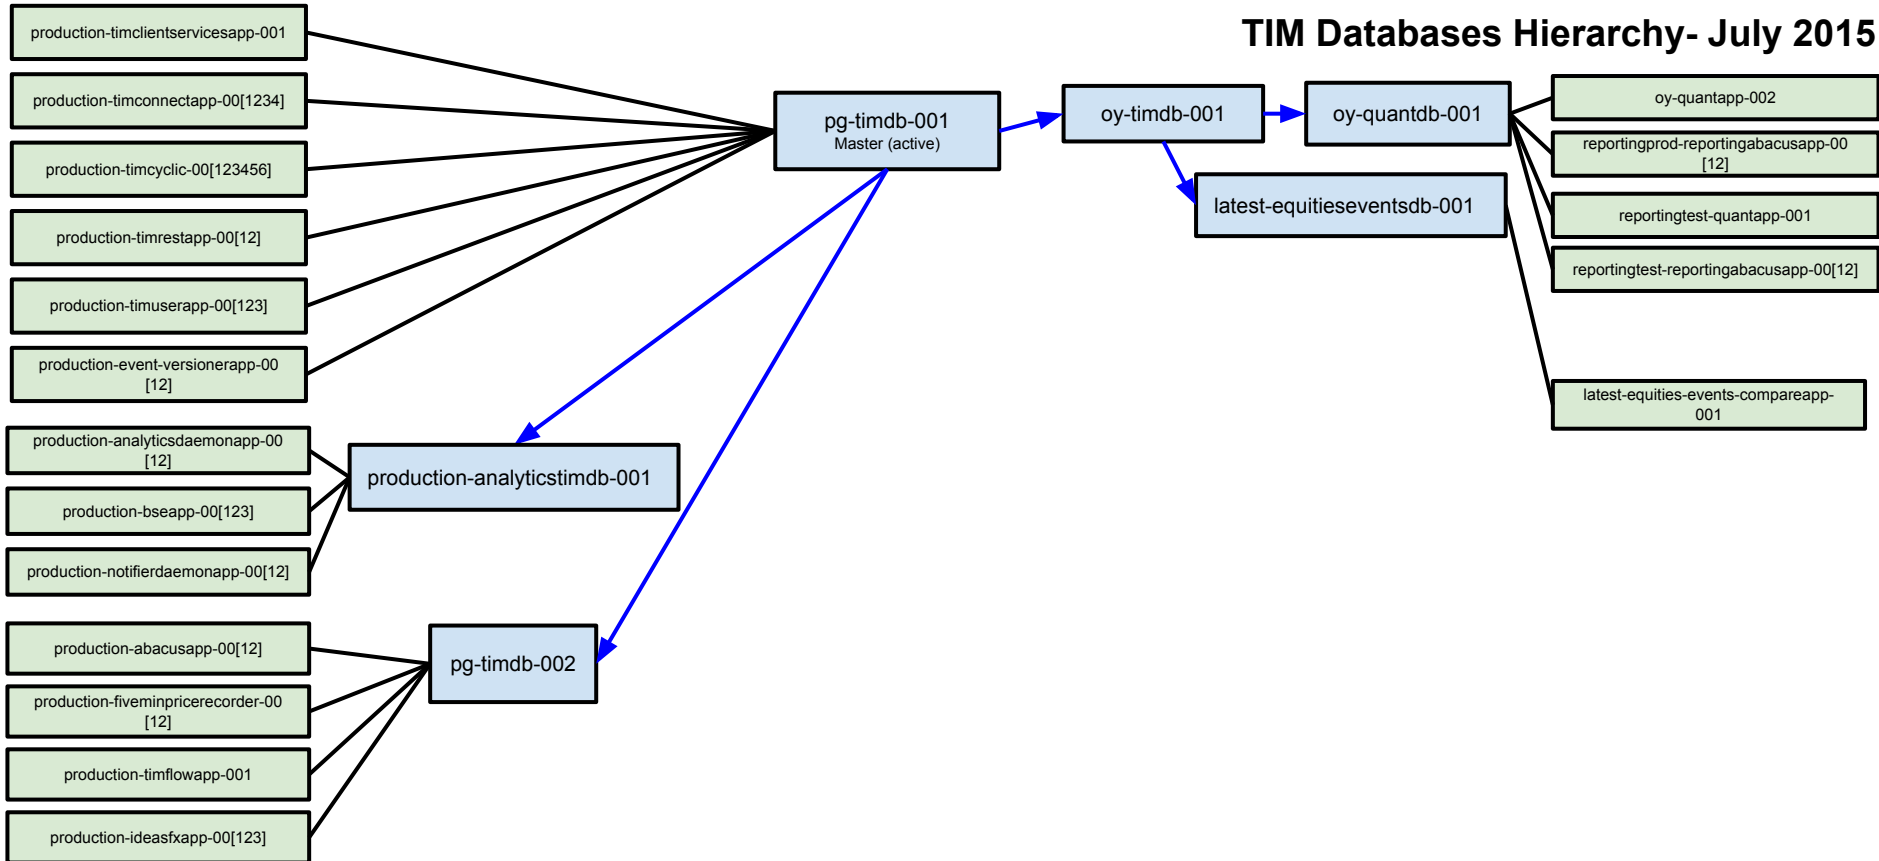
TIM Databases Hierarchy- July 2015

production-timclientservicesapp-001

production-timconnectapp-00[1234]

production-timcyclic-00[123456]

production-timrestapp-00[12]

production-timuserapp-00[123]

production-event-versionerapp-00 [12]

pg-timdb-001
Master (active)

oy-timdb-001

oy-quantdb-001

latest-equitieseventsdb-001

oy-quantapp-002

reportingprod-reportingabacusapp-00 [12]

reportingtest-quantapp-001

reportingtest-reportingabacusapp-00[12]

latest-equities-events-compareapp-001

production-analyticsdaemonapp-00 [12]

production-bseapp-00[123]

production-notifierdaemonapp-00[12]

production-analyticstimdb-001

production-abacusapp-00[12]

production-fiveminpricerecorder-00 [12]

production-timflowapp-001

production-ideasfxapp-00[123]

pg-timdb-002